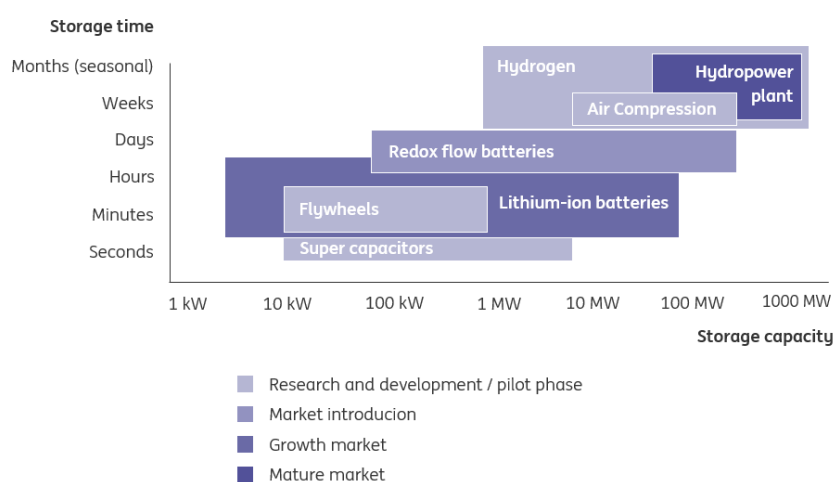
Storage time

Months (seasonal)
Weeks
Days
Hours
Minutes
Seconds

Hydrogen
Hydropower plant
Air Compression
Redox flow batteries
Flywheels
Lithium-ion batteries
Super capacitors

1 kW
10 kW
100 kW
1 MW
10 MW
100 MW
1000 MW

Storage capacity

Research and development / pilot phase
Market introducion
Growth market
Mature market